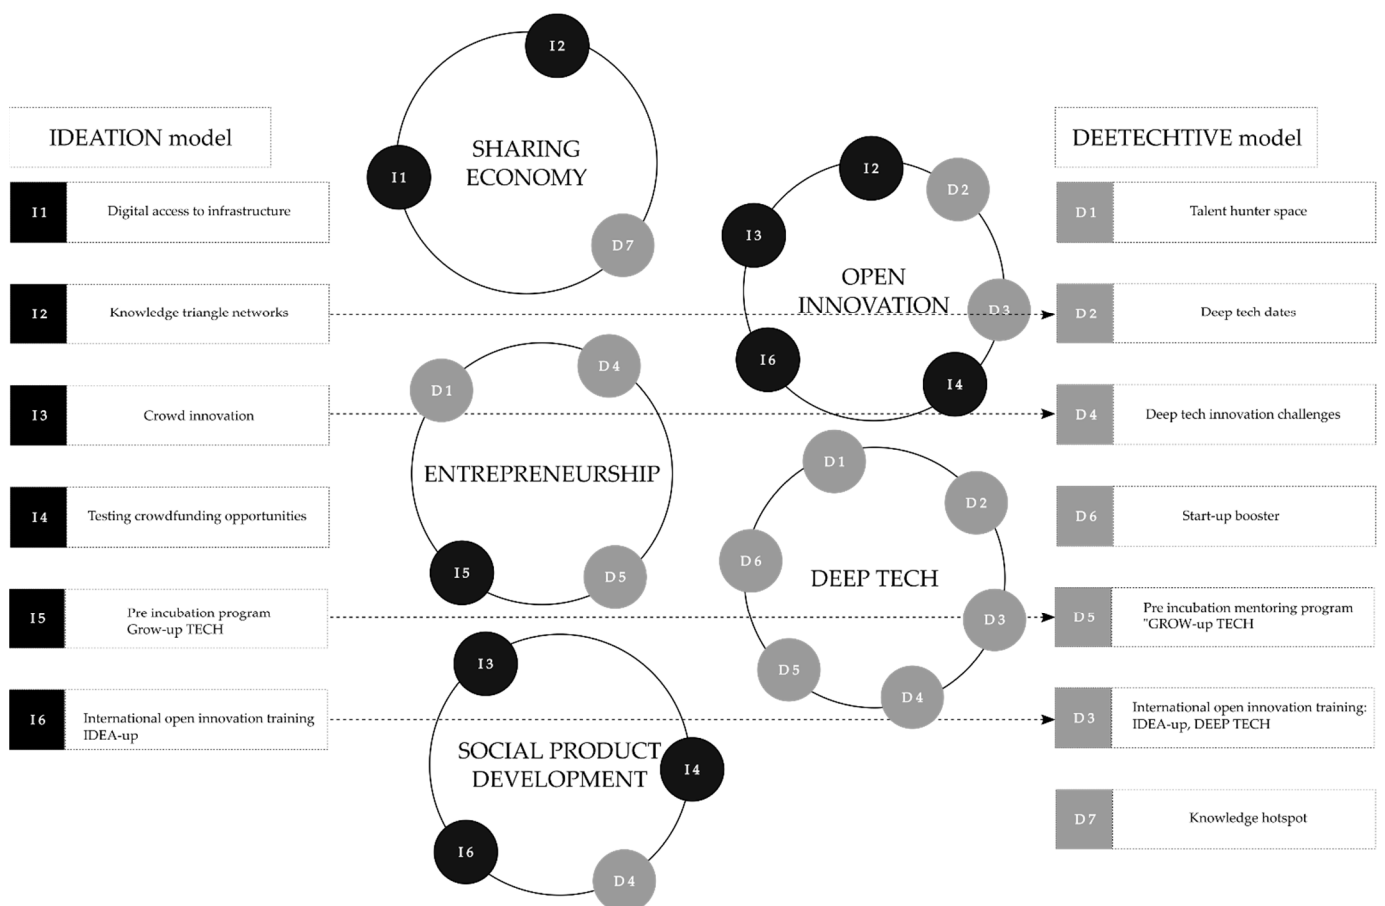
IDEATION model

| | |
|---|---|
| I1 | Digital access to infrastructure |
| I2 | Knowledge triangle networks |
| I3 | Crowd innovation |
| I4 | Testing crowdfunding opportunities |
| I5 | Pre incubation program Grow-up TECH |
| I6 | International open innovation training IDEA-up |

SHARING ECONOMY
I2
I1
D7

ENTREPRENEURSHIP
D1
D4
I5
D5

SOCIAL PRODUCT DEVELOPMENT
I3
I4
I6
D4

OPEN INNOVATION
I2
D2
I3
D3
I6
I4

DEEP TECH
D1
D2
D6
D3
D5
D4

DEETECHTIVE model

| | |
|---|---|
| D1 | Talent hunter space |
| D2 | Deep tech dates |
| D4 | Deep tech innovation challenges |
| D6 | Start-up booster |
| D5 | Pre incubation mentoring program "GROW-up TECH |
| D3 | International open innovation training: IDEA-up, DEEP TECH |
| D7 | Knowledge hotspot |